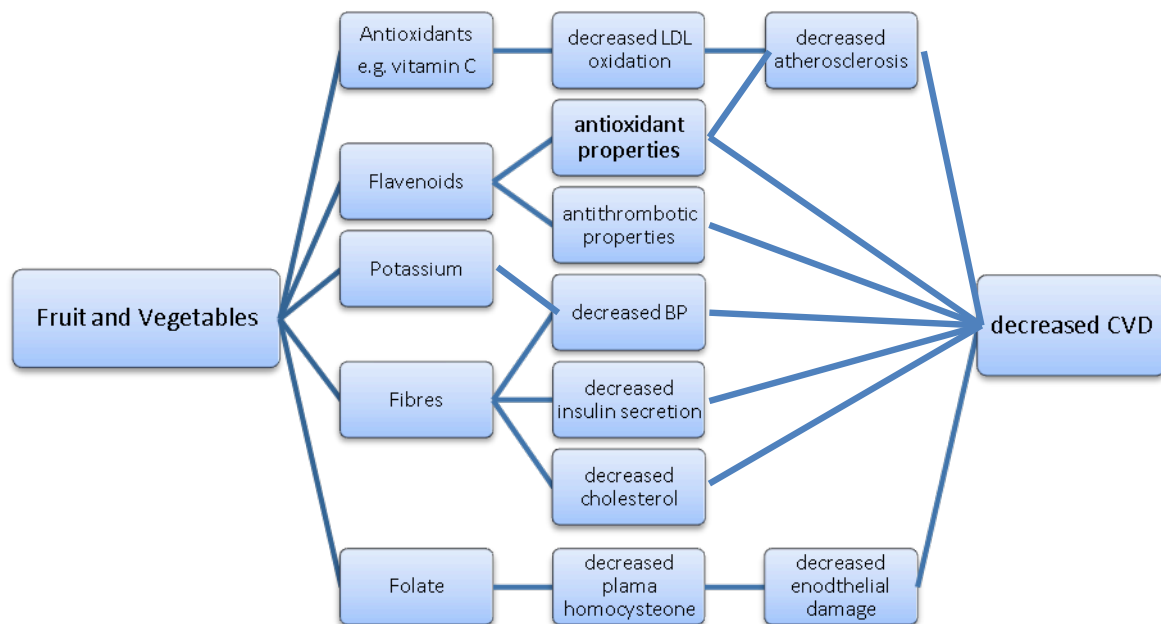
Fruit and Vegetables

Antioxidants e.g. vitamin C

Flavenoids

Potassium

Fibres

Folate

decreased LDL oxidation

antioxidant properties

antithrombotic properties

decreased BP

decreased insulin secretion

decreased cholesterol

decreased plama homocysteone

decreased atherosclerosis

decreased enodthelial damage

decreased CVD